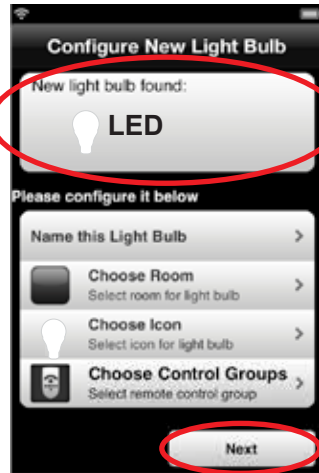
Configure New Light Bulb

New light bulb found:

LED

Please configure it below

Name this Light Bulb >

Choose Room
Select room for light bulb >

Choose Icon
Select icon for light bulb >

Choose Control Groups
Select remote control group >

Next